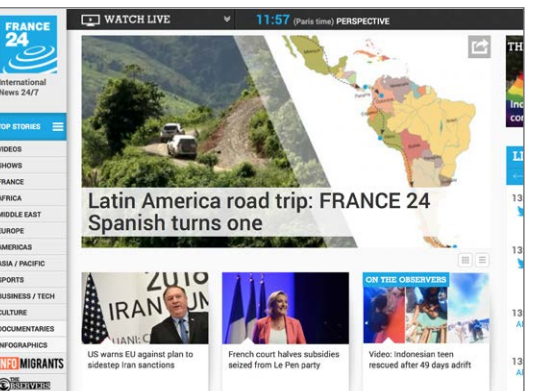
FRANCE 24
International News 24/7

TOP STORIES
VIDEOS
SHOWS
FRANCE
AFRICA
MIDDLE EAST
EUROPE
AMERICAS
ASIA / PACIFIC
SPORTS
BUSINESS / TECH
CULTURE
DOCUMENTARIES
INFOGRAPHICS
INFOMIGRANTS
OBSERVERS

WATCH LIVE
11:57 (Paris time) PERSPECTIVE

Latin America road trip: FRANCE 24 Spanish turns one

2018
IRAN

US warns EU against plan to sidestep Iran sanctions

French court halves subsidies seized from Le Pen party

ON THE OBSERVERS
Video: Indonesian teen rescued after 49 days adrift

TH
Inc
co
LI
13
13
13
Af
13
Af
13